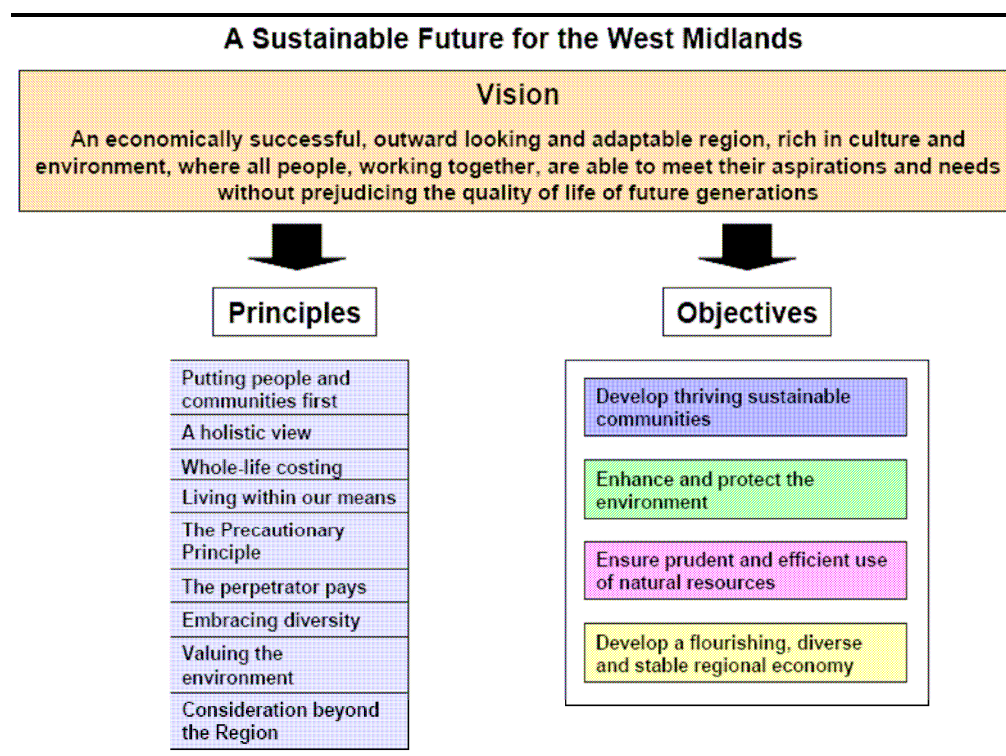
A Sustainable Future for the West Midlands

Vision

An economically successful, outward looking and adaptable region, rich in culture and environment, where all people, working together, are able to meet their aspirations and needs without prejudicing the quality of life of future generations

Principles

Putting people and communities first
A holistic view
Whole-life costing
Living within our means
The Precautionary Principle
The perpetrator pays
Embracing diversity
Valuing the environment
Consideration beyond the Region

Objectives

Develop thriving sustainable communities

Enhance and protect the environment

Ensure prudent and efficient use of natural resources

Develop a flourishing, diverse and stable regional economy